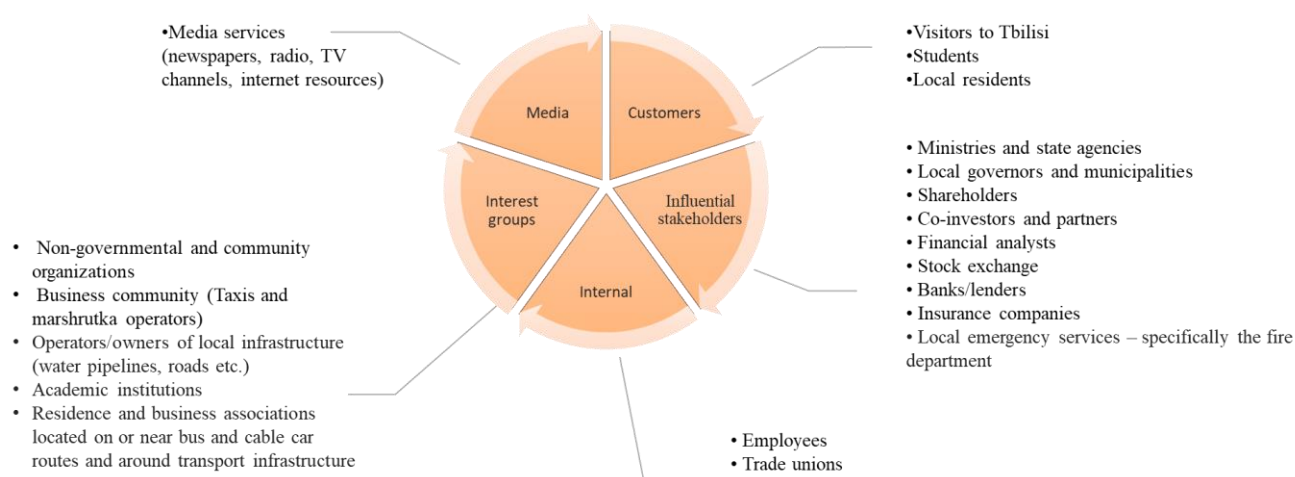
•Media services (newspapers, radio, TV channels, internet resources)

•Visitors to Tbilisi
•Students
•Local residents

Media

Customers

Influential stakeholders

Internal

Interest groups

• Ministries and state agencies
• Local governors and municipalities
• Shareholders
• Co-investors and partners
• Financial analysts
• Stock exchange
• Banks/lenders
• Insurance companies
• Local emergency services – specifically the fire department

• Non-governmental and community organizations
• Business community (Taxis and marshrutka operators)
• Operators/owners of local infrastructure (water pipelines, roads etc.)
• Academic institutions
• Residence and business associations located on or near bus and cable car routes and around transport infrastructure

• Employees
• Trade unions